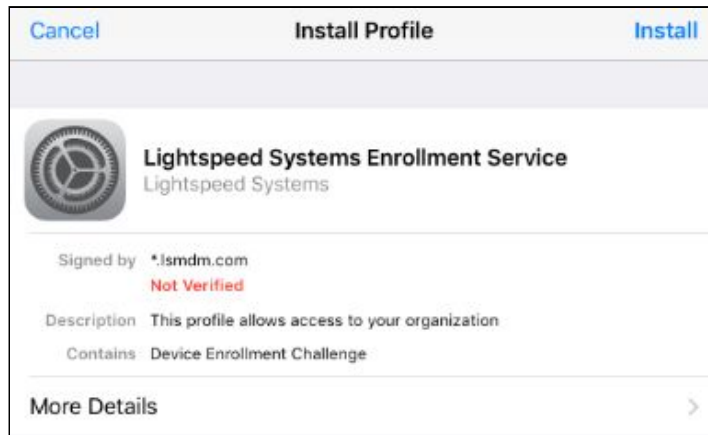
Cancel Install Profile Install

Lightspeed Systems Enrollment Service
Lightspeed Systems

Signed by *.lsmdm.com
Not Verified

Description This profile allows access to your organization

Contains Device Enrollment Challenge

More Details